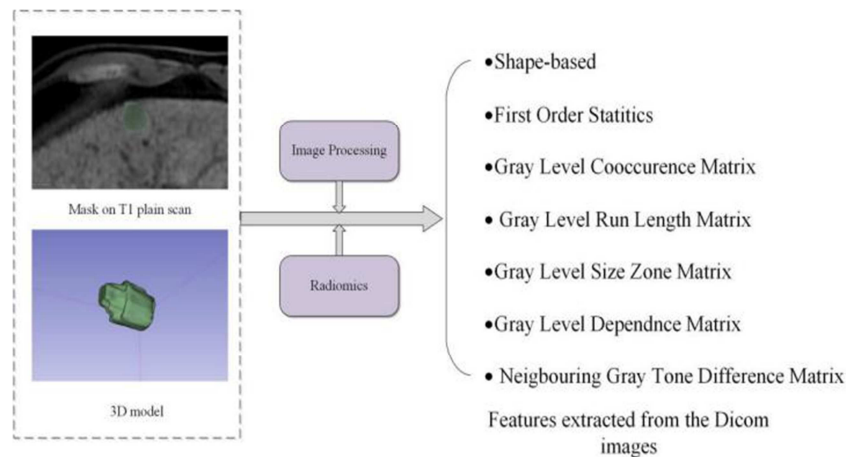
Mask on T1 plain scan

3D model

Image Processing

Radiomics

•Shape-based

•First Order Statitics

•Gray Level Cooccurence Matrix

• Gray Level Run Length Matrix

•Gray Level Size Zone Matrix

•Gray Level Dependnce Matrix

• Neigbouring Gray Tone Difference Matrix

Features extracted from the Dicom images